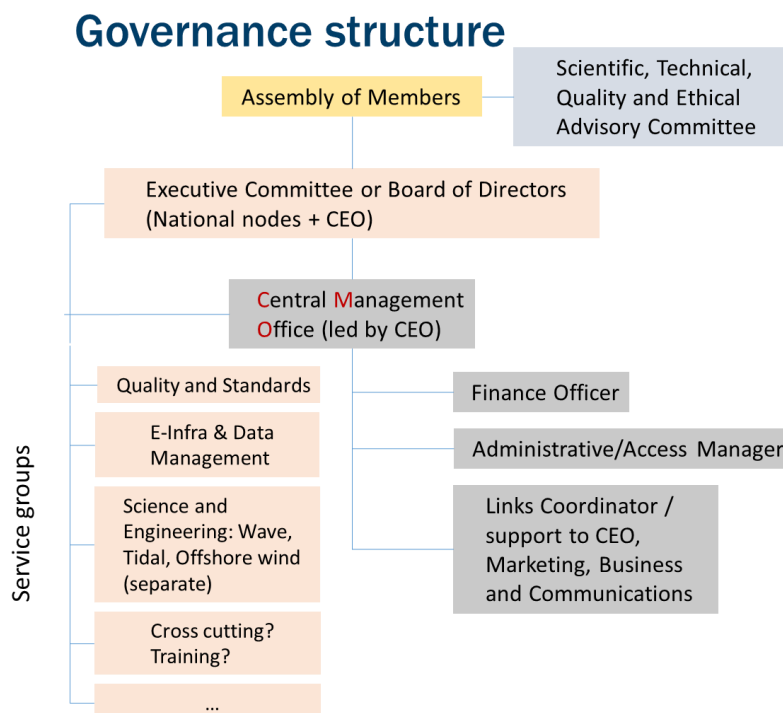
Governance structure

Assembly of Members

Scientific, Technical, Quality and Ethical Advisory Committee

Executive Committee or Board of Directors (National nodes + CEO)

Central Management Office (led by CEO)

Service groups

Quality and Standards

E-Infra & Data Management

Science and Engineering: Wave, Tidal, Offshore wind (separate)

Cross cutting? Training?

...

Finance Officer

Administrative/Access Manager

Links Coordinator / support to CEO, Marketing, Business and Communications